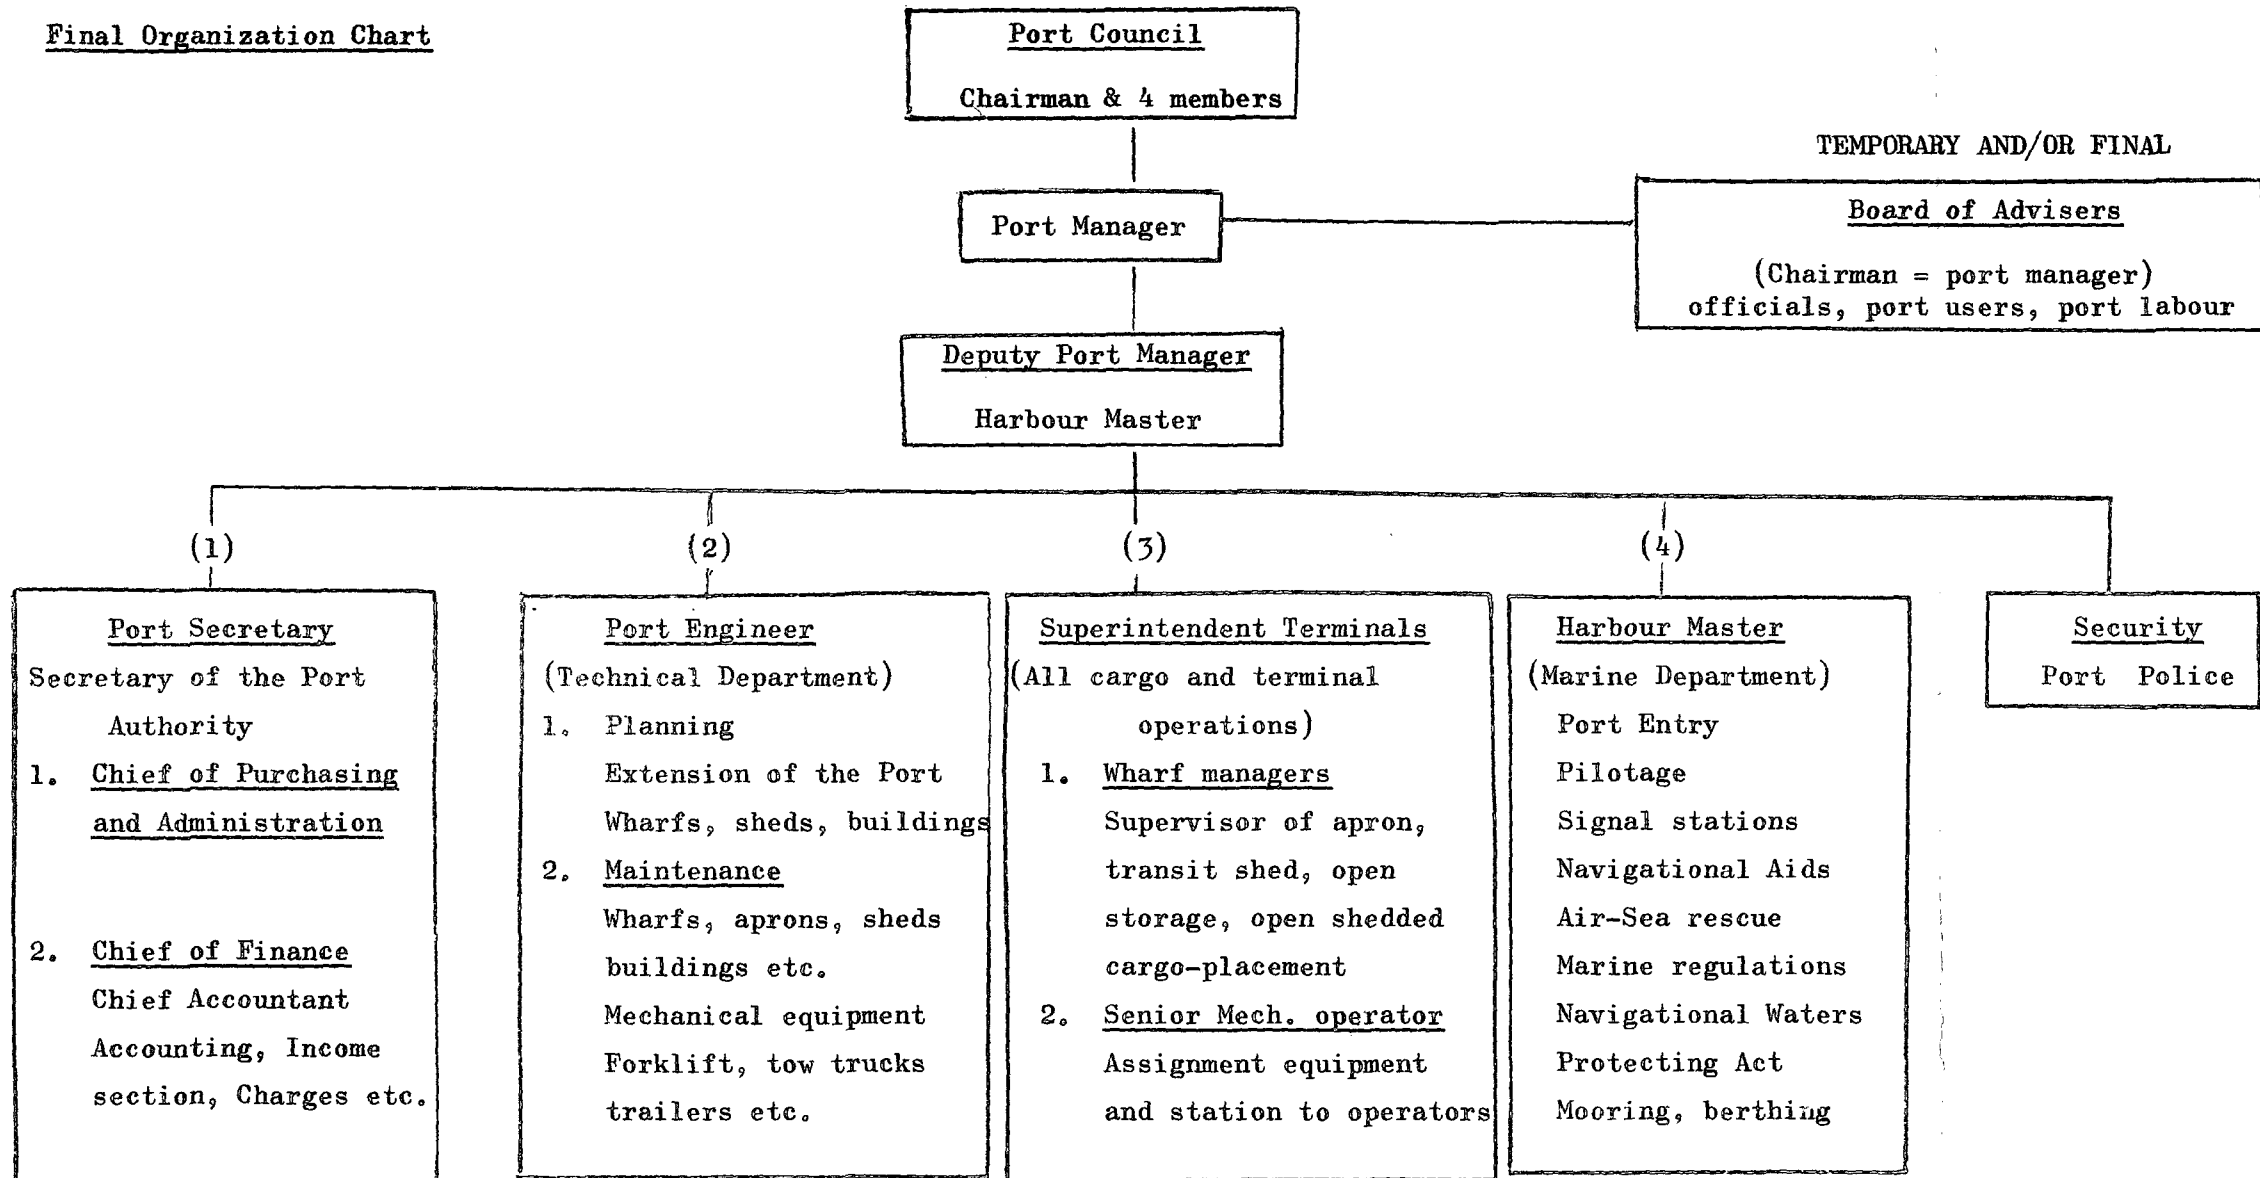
Final Organization Chart

Port Council

Chairman & 4 members

TEMPORARY AND/OR FINAL

Port Manager

Board of Advisers

(Chairman = port manager) officials, port users, port labour

Deputy Port Manager

Harbour Master

(1)

Port Secretary
Secretary of the Port Authority
1. Chief of Purchasing and Administration

2. Chief of Finance
Chief Accountant
Accounting, Income section, Charges etc.

(2)

Port Engineer
(Technical Department)
1. Planning
Extension of the Port
Wharfs, sheds, buildings
2. Maintenance
Wharfs, aprons, sheds buildings etc.
Mechanical equipment
Forklift, tow trucks trailers etc.

(3)

Superintendent Terminals
(All cargo and terminal operations)
1. Wharf managers
Supervisor of apron, transit shed, open storage, open shedded cargo-placement
2. Senior Mech. operator
Assignment equipment and station to operators

(4)

Harbour Master
(Marine Department)
Port Entry
Pilotage
Signal stations
Navigational Aids
Air-Sea rescue
Marine regulations
Navigational Waters
Protecting Act
Mooring, berthing

Security
Port Police